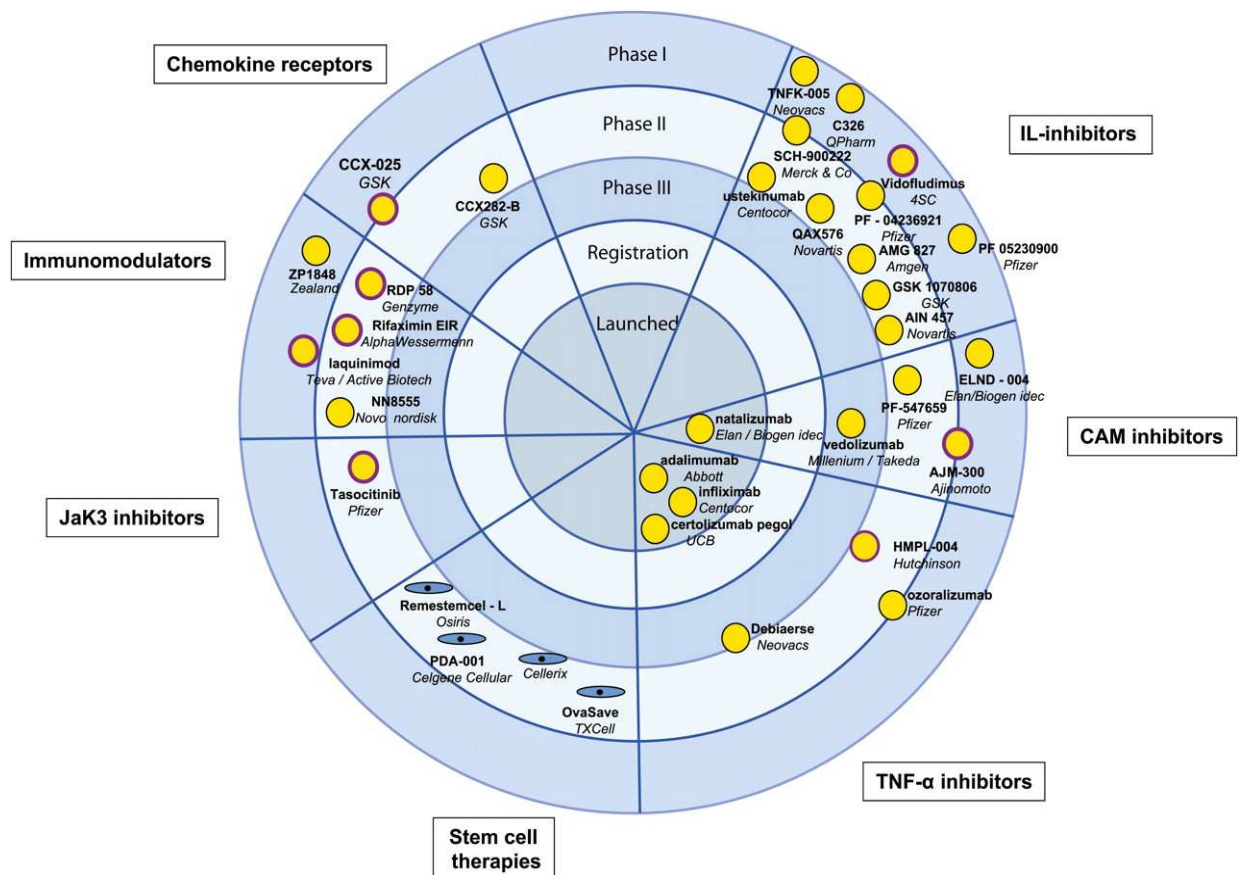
Chemokine receptors

Phase I

Phase II

Phase III

Registration

Launched

IL-inhibitors

TNFK-005
Neovacs

C326
QPharm

SCH-900222
Merck & Co

Vidofludimus
4SC

ustekinumab
Centocor

PF - 04236921
Pfizer

QAX576
Novartis

AMG 827
Amgen

PF 05230900
Pfizer

GSK 1070806
GSK

AIN 457
Novartis

CCX-025
GSK

CCX282-B
GSK

Immunomodulators

ZP1848
Zealand

RDP 58
Genzyme

Rifaximin EIR
AlphaWessermenn

laquinimod
Teva / Active Biotech

NN8555
Novo nordisk

ELND - 004
Elan/Biogen idec

PF-547659
Pfizer

natalizumab
Elan / Biogen idec

vedolizumab
Millenium / Takeda

CAM inhibitors

AJM-300
Ajinomoto

adalimumab
Abbott

infliximab
Centocor

certolizumab pegol
UCB

Tasocitinib
Pfizer

JaK3 inhibitors

HMPL-004
Hutchinson

ozoralizumab
Pfizer

Remestemcel - L
Osiris

PDA-001
Celgene Cellular

Cellerix

Debiaerse
Neovacs

OvaSave
TXCell

TNF-α inhibitors

Stem cell therapies